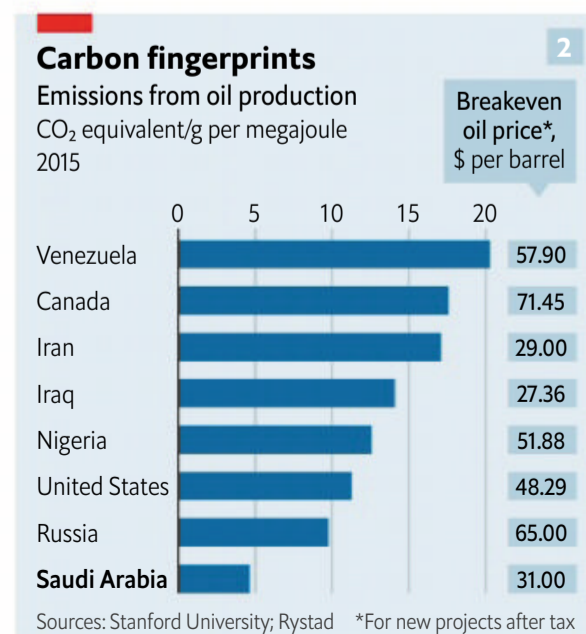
Carbon fingerprints

2

Emissions from oil production
$CO_2$ equivalent/g per megajoule
2015

Breakeven oil price*, $ per barrel

0 5 10 15 20

| | Breakeven oil price*, $ per barrel |
|---|---|
| Venezuela | 57.90 |
| Canada | 71.45 |
| Iran | 29.00 |
| Iraq | 27.36 |
| Nigeria | 51.88 |
| United States | 48.29 |
| Russia | 65.00 |
| Saudi Arabia | 31.00 |

Sources: Stanford University; Rystad *For new projects after tax